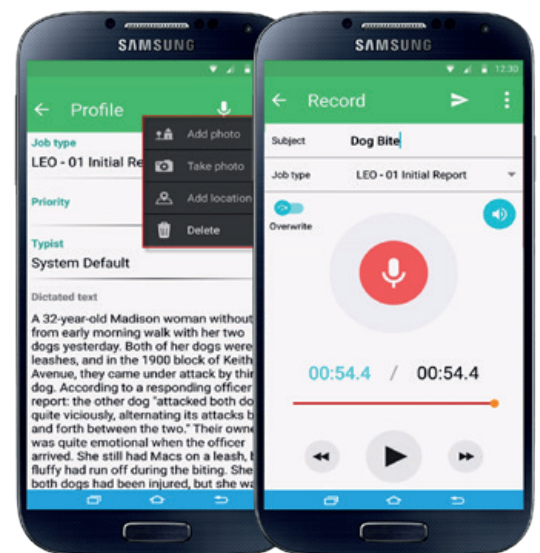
SAMSUNG

Profile

Add photo

Take photo

Add location

Delete

Job type

LEO - 01 Initial Re

Priority

Typist

System Default

Dictated text

A 32-year-old Madison woman without from early morning walk with her two dogs yesterday. Both of her dogs were leashes, and in the 1900 block of Keith Avenue, they came under attack by thir dog. According to a responding officer report: the other dog "attacked both do quite viciously, alternating its attacks b and forth between the two." Their owne was quite emotional when the officer arrived. She still had Macs on a leash, b fluffy had run off during the biting. She both dogs had been injured, but she wa

SAMSUNG

12:30

Record

Subject

Dog Bite

Job type

LEO - 01 Initial Report

Overwrite

00:54.4 / 00:54.4